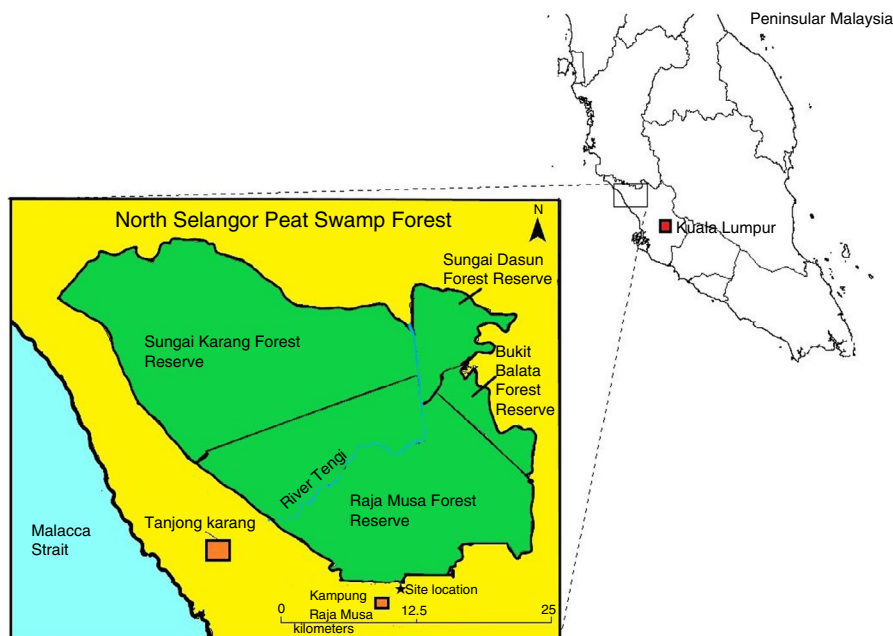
Peninsular Malaysia

Kuala Lumpur

North Selangor Peat Swamp Forest

N

Sungai Dasun Forest Reserve

Sungai Karang Forest Reserve

Bukit Balata Forest Reserve

River Tengi

Raja Musa Forest Reserve

Malacca Strait

Tanjong karang

Kampung Raja Musa

Site location

0 12.5 25
kilometers